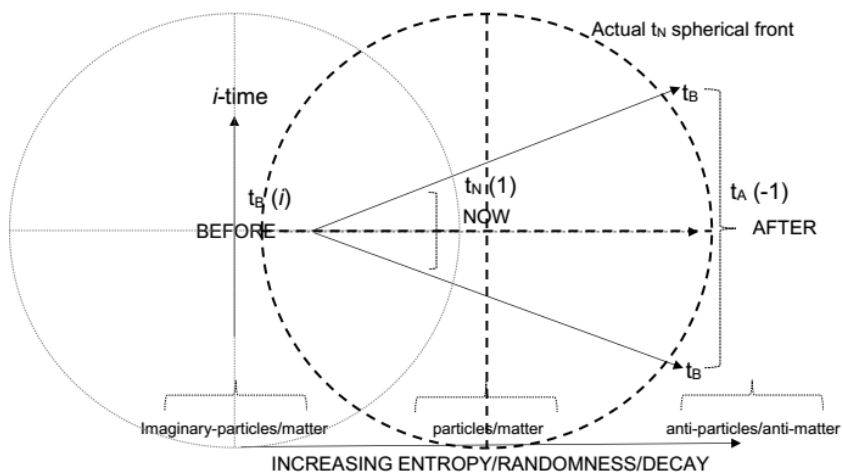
Actual $t_N$ spherical front

$i$-time

$t_B$

$t_B$ ($i$)

$t_{N\,I}$ (1)

NOW

$t_A$ (-1)

BEFORE

AFTER

$t_B$

Imaginary-particles/matter

particles/matter

anti-particles/anti-matter

INCREASING ENTROPY/RANDOMNESS/DECAY